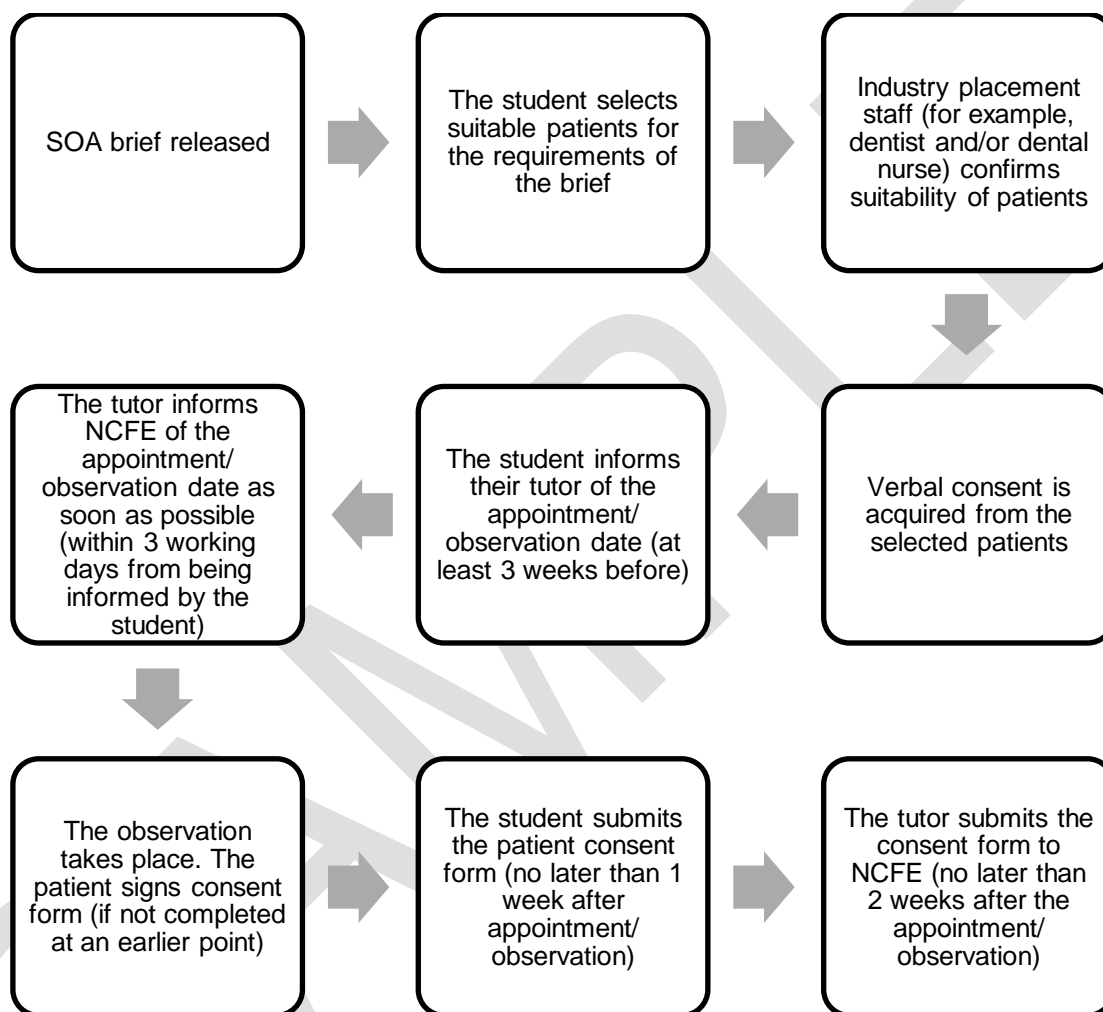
SOA brief released

The student selects suitable patients for the requirements of the brief

Industry placement staff (for example, dentist and/or dental nurse) confirms suitability of patients

Verbal consent is acquired from the selected patients

The student informs their tutor of the appointment/ observation date (at least 3 weeks before)

The tutor informs NCFE of the appointment/ observation date as soon as possible (within 3 working days from being informed by the student)

The observation takes place. The patient signs consent form (if not completed at an earlier point)

The student submits the patient consent form (no later than 1 week after appointment/ observation)

The tutor submits the consent form to NCFE (no later than 2 weeks after the appointment/ observation)

SAMPLE